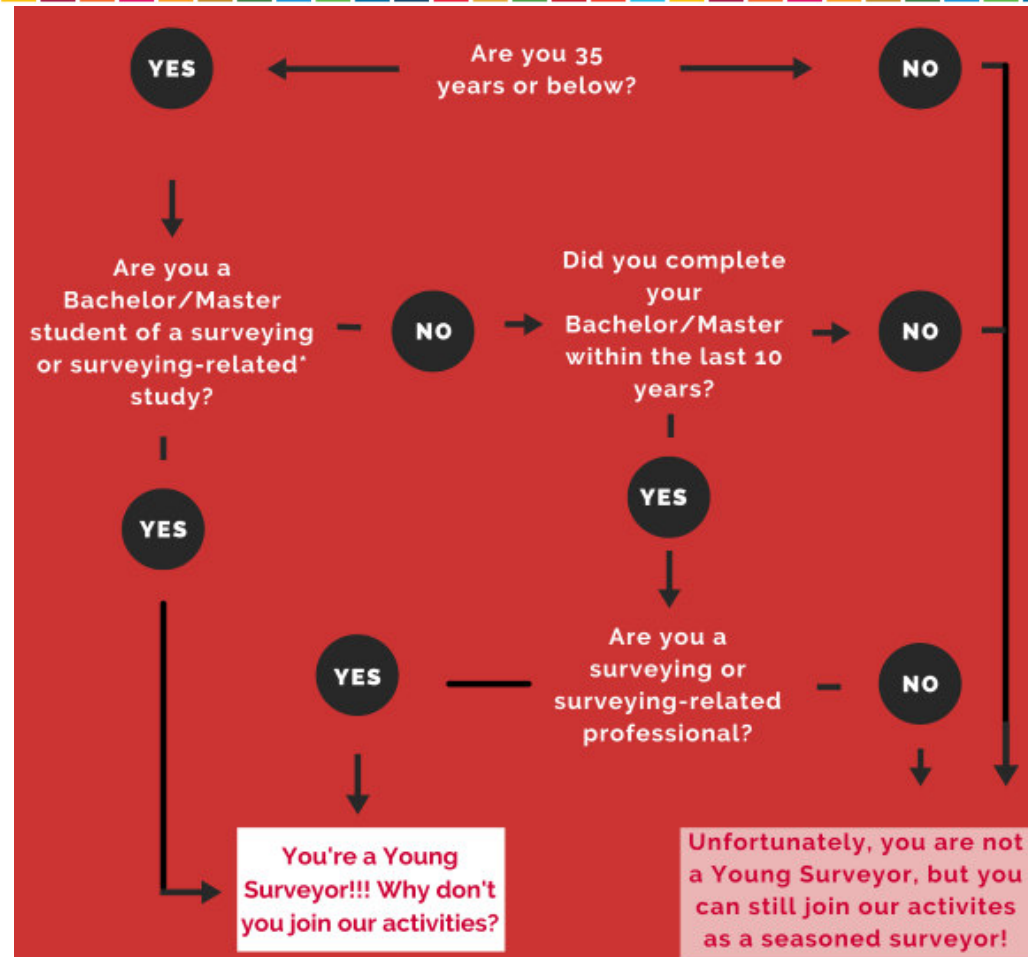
YES

Are you 35 years or below?

NO

Are you a Bachelor/Master student of a surveying or surveying-related* study?

NO

Did you complete your Bachelor/Master within the last 10 years?

NO

YES

YES

YES

Are you a surveying or surveying-related professional?

NO

You're a Young Surveyor!!! Why don't you join our activities?

Unfortunately, you are not a Young Surveyor, but you can still join our activites as a seasoned surveyor!